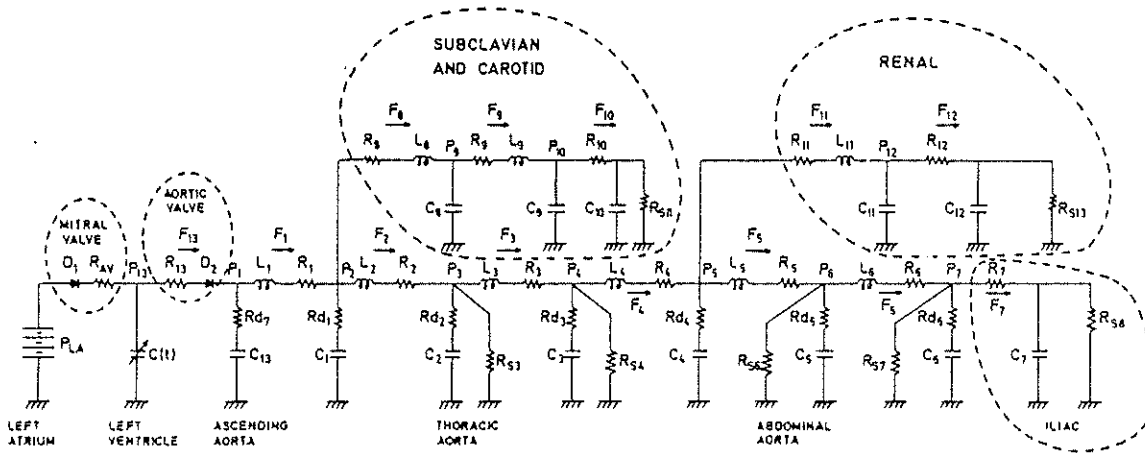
SUBCLAVIAN AND CAROTID

RENAL

$F_8$ $F_9$ $F_{10}$

$R_8$ $L_8$ $P_8$ $R_9$ $L_9$ $P_{10}$ $R_{10}$

$C_8$ $C_9$ $C_{10}$ $R_{S11}$

$F_{11}$ $F_{12}$

$R_{11}$ $L_{11}$ $P_{12}$ $R_{12}$

$C_{11}$ $C_{12}$ $R_{S13}$

MITRAL VALVE

AORTIC VALVE

$D_1$ $R_{AV}$ $P_{13}$ $F_{13}$ $R_{13}$ $D_2$ $P_1$ $F_1$ $L_1$ $R_1$ $P_2$ $F_2$ $L_2$ $R_2$ $P_3$ $F_3$ $L_3$ $R_3$ $P_4$ $L_4$ $R_4$ $F_4$ $P_5$ $F_5$ $L_5$ $R_5$ $P_6$ $L_6$ $R_6$ $F_6$ $P_7$ $R_7$ $F_7$

$P_{LA}$ $C(t)$ $Rd_7$ $C_{13}$ $Rd_1$ $C_1$ $Rd_2$ $C_2$ $R_{S3}$ $Rd_3$ $C_3$ $R_{S4}$ $Rd_4$ $C_4$ $R_{S6}$ $Rd_5$ $C_5$ $R_{S7}$ $Rd_6$ $C_6$ $C_7$ $R_{S8}$

LEFT ATRIUM

LEFT VENTRICLE

ASCENDING AORTA

THORACIC AORTA

ABDOMINAL AORTA

ILIAC